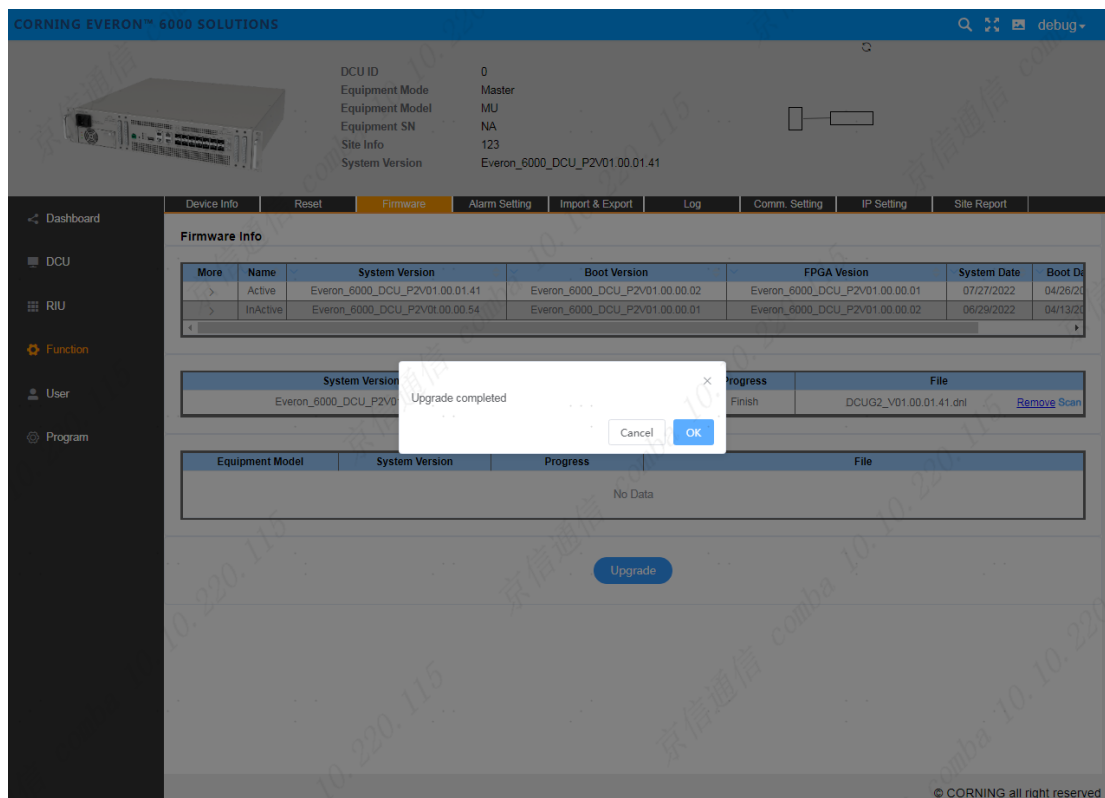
CORNING EVERON™ 6000 SOLUTIONS

debug

DCU ID 0
Equipment Mode Master
Equipment Model MU
Equipment SN NA
Site Info 123
System Version Everon_6000_DCU_P2V01.00.01.41

Dashboard
DCU
RIU
Function
User
Program

Device Info | Reset | Firmware | Alarm Setting | Import & Export | Log | Comm. Setting | IP Setting | Site Report

Firmware Info

| More | Name | System Version | Boot Version | FPGA Vesion | System Date | Boot Da |
|---|---|---|---|---|---|---|
| > | Active | Everon_6000_DCU_P2V01.00.01.41 | Everon_6000_DCU_P2V01.00.00.02 | Everon_6000_DCU_P2V01.00.00.01 | 07/27/2022 | 04/26/20 |
| > | InActive | Everon_6000_DCU_P2V01.00.00.54 | Everon_6000_DCU_P2V01.00.00.01 | Everon_6000_DCU_P2V01.00.00.02 | 06/29/2022 | 04/13/20 |

| System Version | Progress | File |
|---|---|---|
| Everon_6000_DCU_P2V0 | Finish | DCUG2_V01.00.01.41.dnl Remove Scan |

Upgrade completed
Cancel OK

| Equipment Model | System Version | Progress | File |
|---|---|---|---|
| No Data | | | |

Upgrade

© CORNING all right reserved